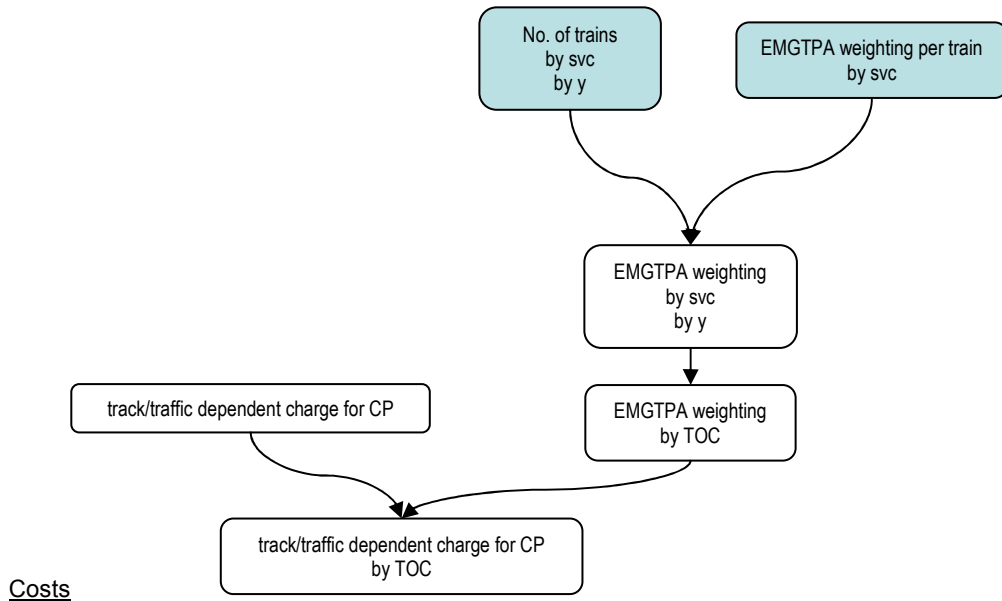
No. of trains
by svc
by y

EMGTPA weighting per train
by svc

EMGTPA weighting
by svc
by y

track/traffic dependent charge for CP

EMGTPA weighting
by TOC

track/traffic dependent charge for CP
by TOC

Costs